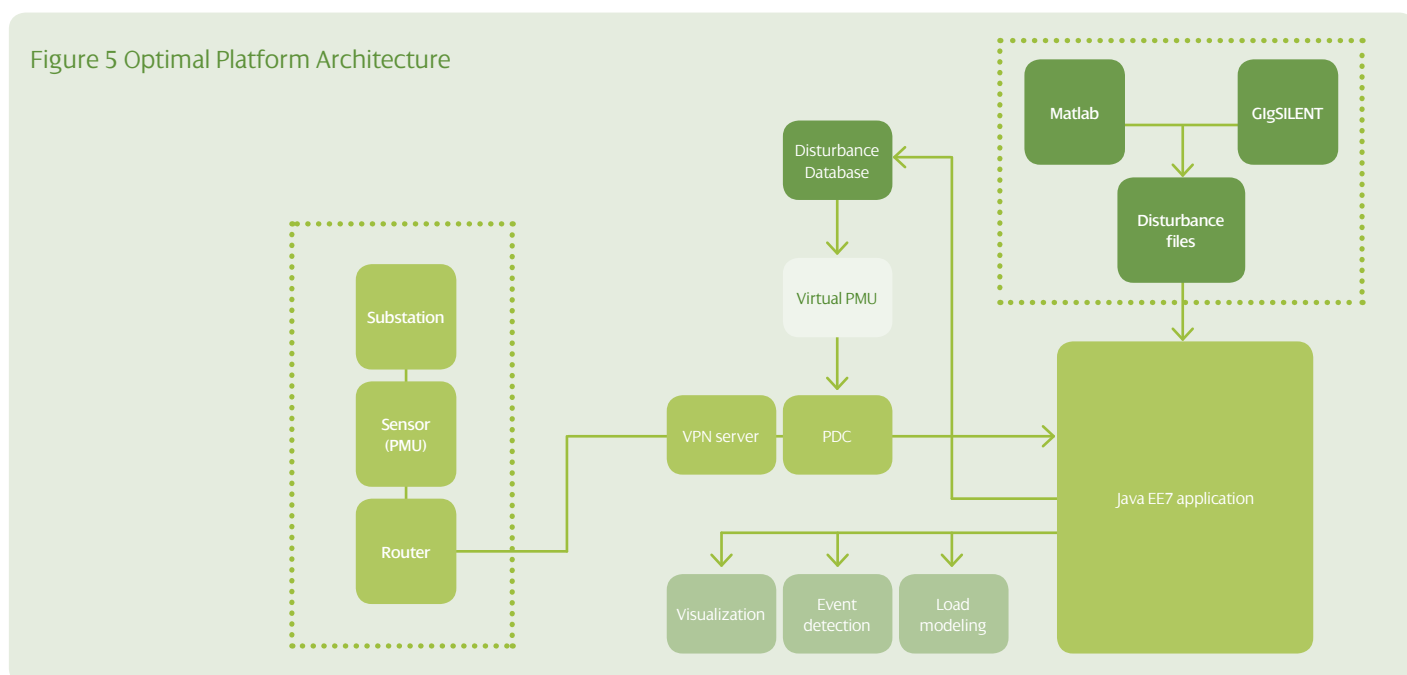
Figure 5 Optimal Platform Architecture

Matlab

GIgSILENT

Disturbance files

Disturbance Database

Virtual PMU

Substation

Sensor (PMU)

Router

VPN server

PDC

Java EE7 application

Visualization

Event detection

Load modeling